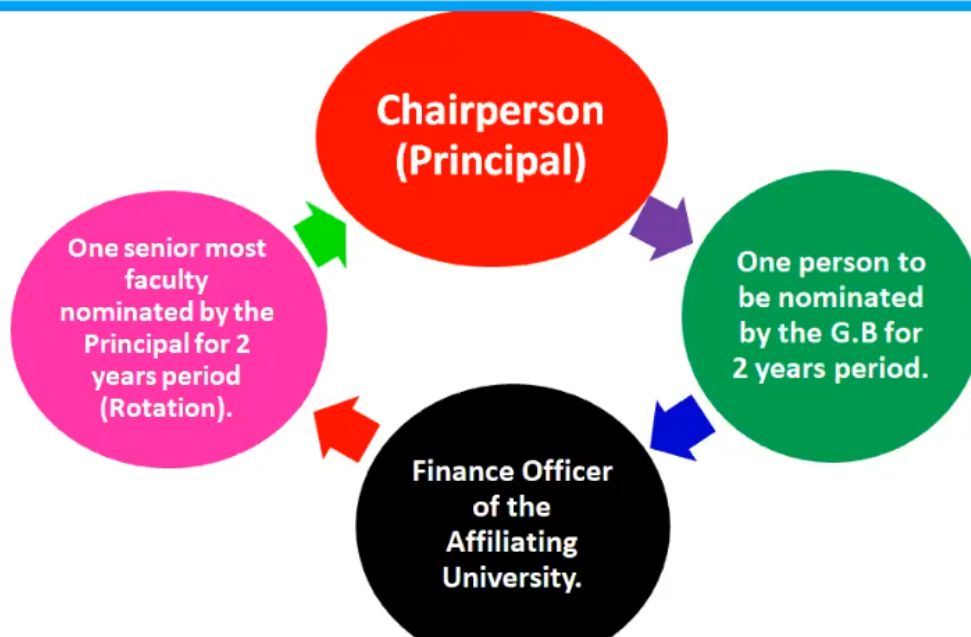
Chairperson (Principal)

One person to be nominated by the G.B for 2 years period.

Finance Officer of the Affiliating University.

One senior most faculty nominated by the Principal for 2 years period (Rotation).